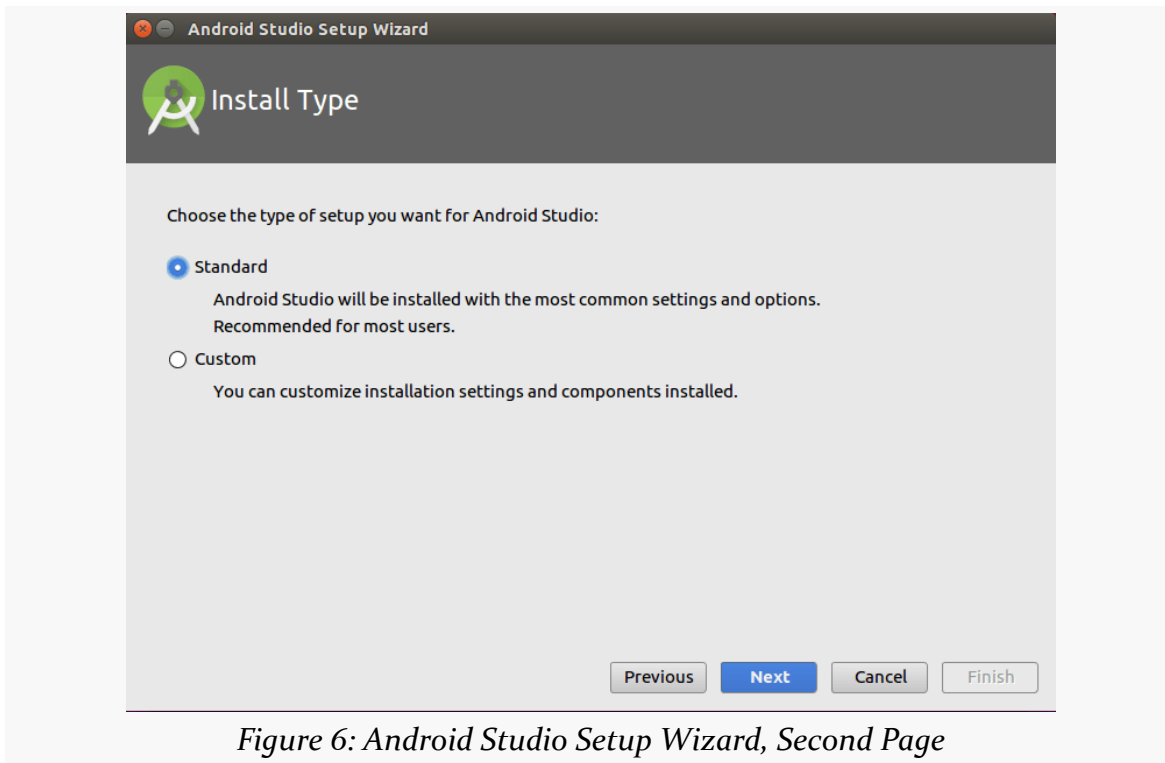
Android Studio Setup Wizard

Install Type

Choose the type of setup you want for Android Studio:

Standard

Android Studio will be installed with the most common settings and options.
Recommended for most users.

Custom

You can customize installation settings and components installed.

Previous Next Cancel Finish

Figure 6: Android Studio Setup Wizard, Second Page